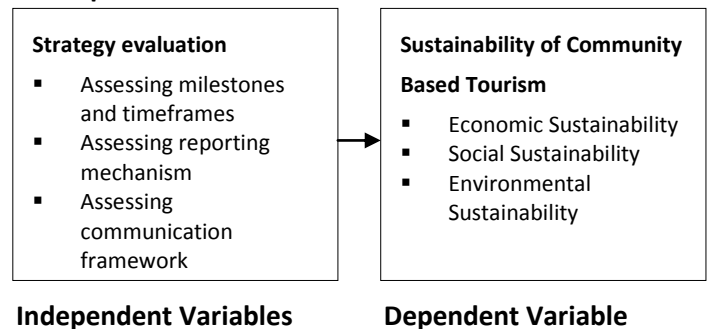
**Strategy evaluation**

- Assessing milestones and timeframes
- Assessing reporting mechanism
- Assessing communication framework

**Sustainability of Community Based Tourism**

- Economic Sustainability
- Social Sustainability
- Environmental Sustainability

**Independent Variables**

**Dependent Variable**